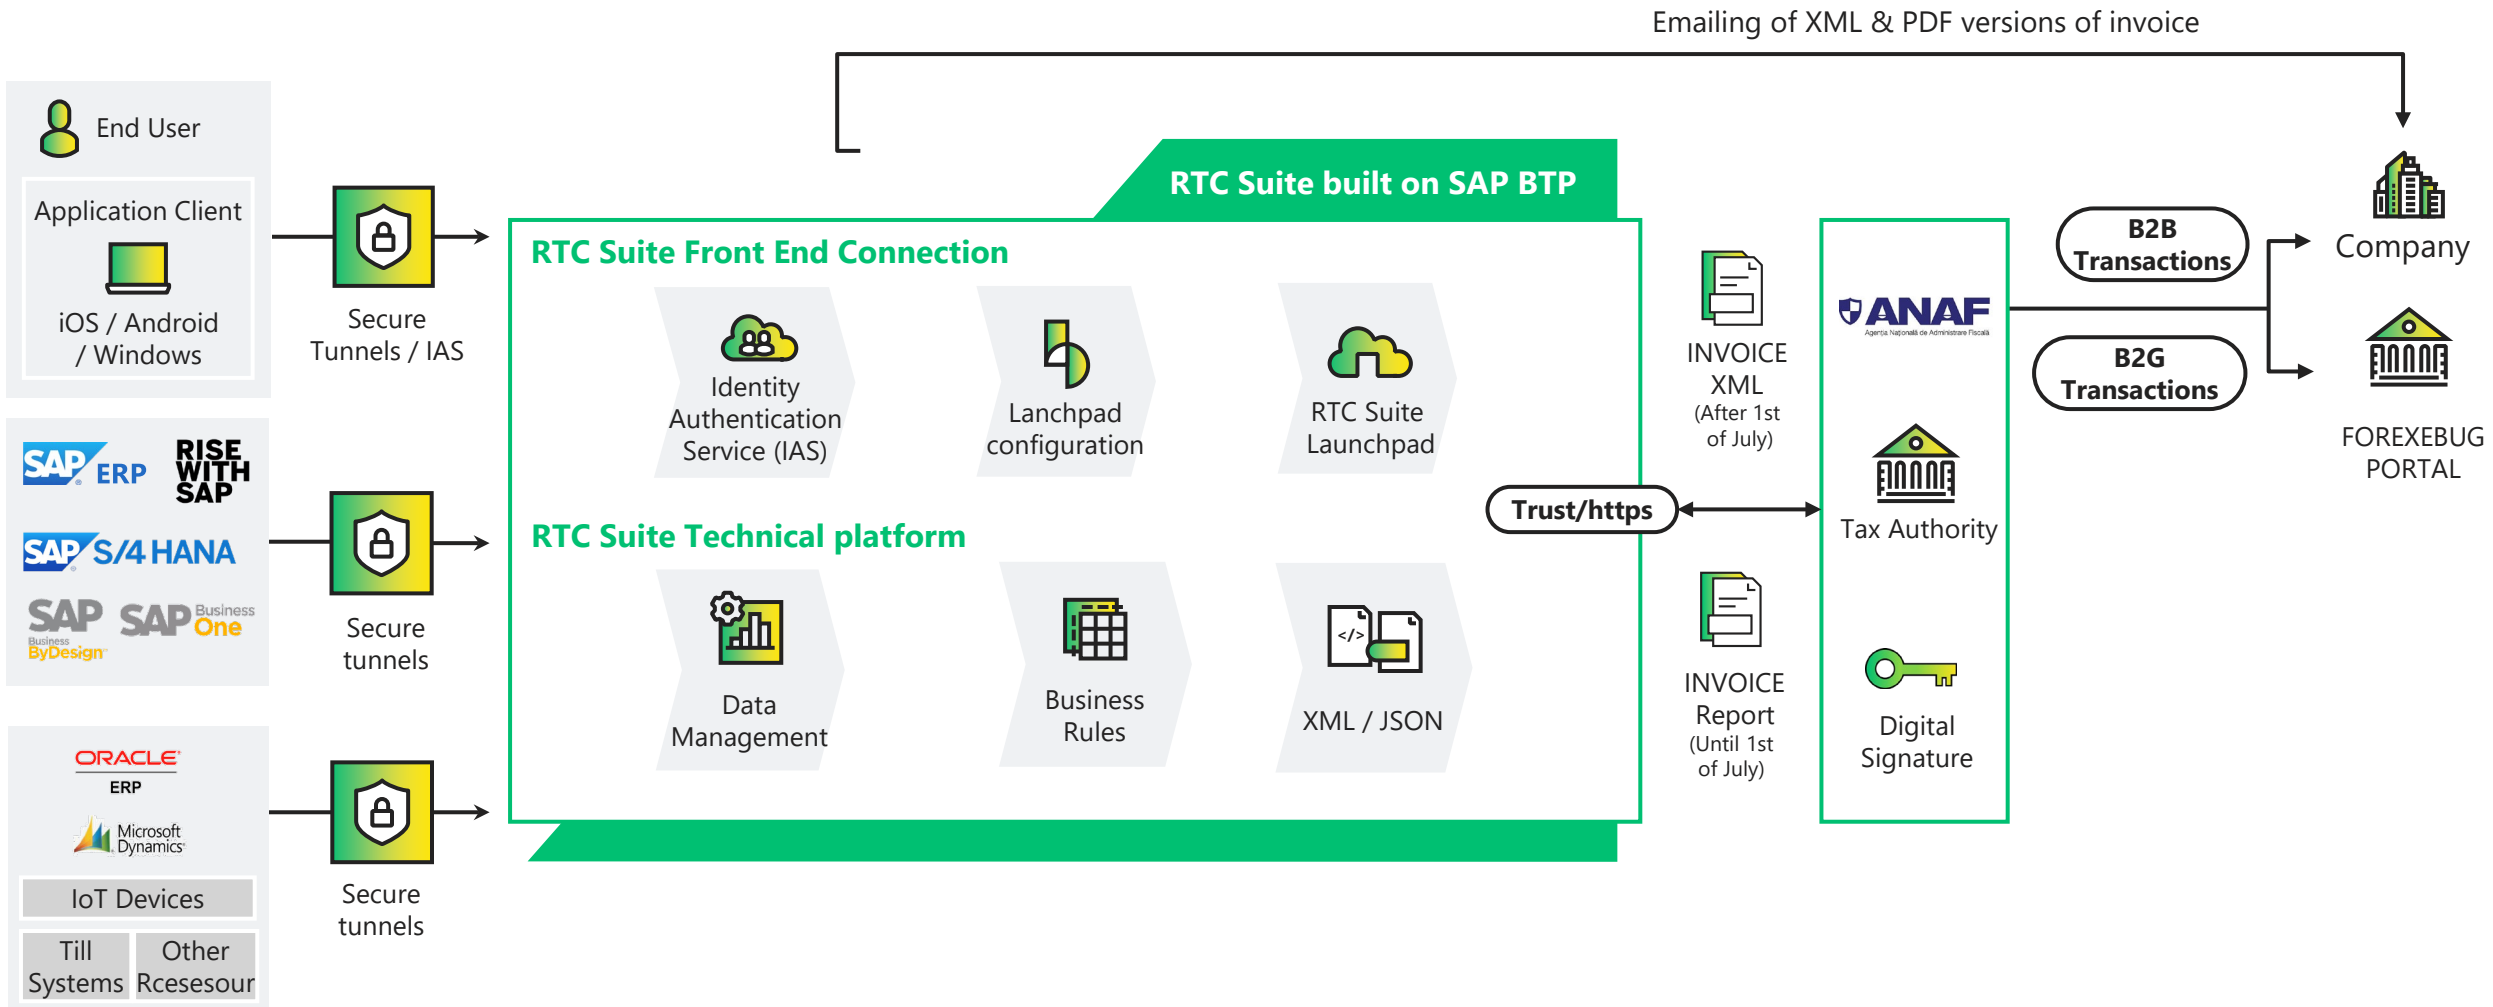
Emailing of XML & PDF versions of invoice

End User

Application Client

iOS / Android / Windows

SAP ERP

RISE WITH SAP

SAP S/4 HANA

SAP Business ByDesign

SAP Business One

ORACLE ERP

Microsoft Dynamics

IoT Devices

Till Systems

Other Rcesesour

Secure Tunnels / IAS

Secure tunnels

Secure tunnels

RTC Suite built on SAP BTP

RTC Suite Front End Connection

Identity Authentication Service (IAS)

Lanchpad configuration

RTC Suite Launchpad

RTC Suite Technical platform

Data Management

Business Rules

XML / JSON

Trust/https

INVOICE XML (After 1st of July)

INVOICE Report (Until 1st of July)

ANAF

Agenția Națională de Administrare Fiscală

Tax Authority

Digital Signature

B2B Transactions

B2G Transactions

Company

FOREXEBUG PORTAL